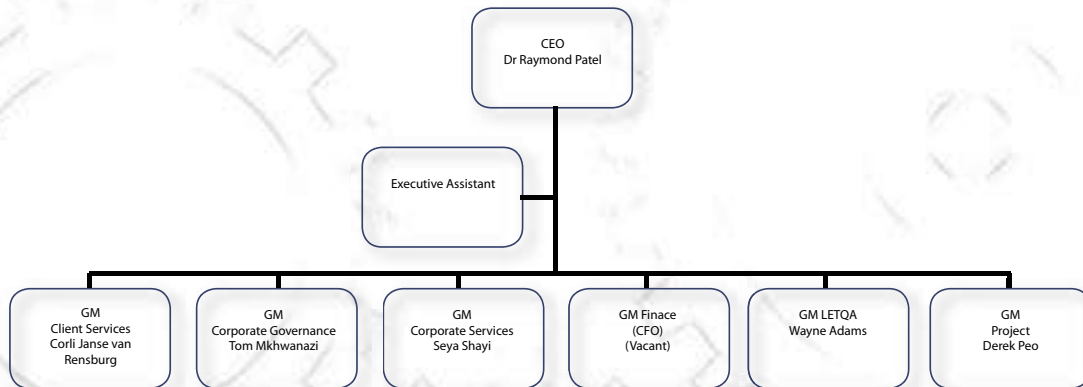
CEO
Dr Raymond Patel

Executive Assistant

GM
Client Services
Corli Janse van Rensburg

GM
Corporate Governance
Tom Mkhwanazi

GM
Corporate Services
Seya Shayi

GM Finace
(CFO)
(Vacant)

GM LETQA
Wayne Adams

GM
Project
Derek Peo